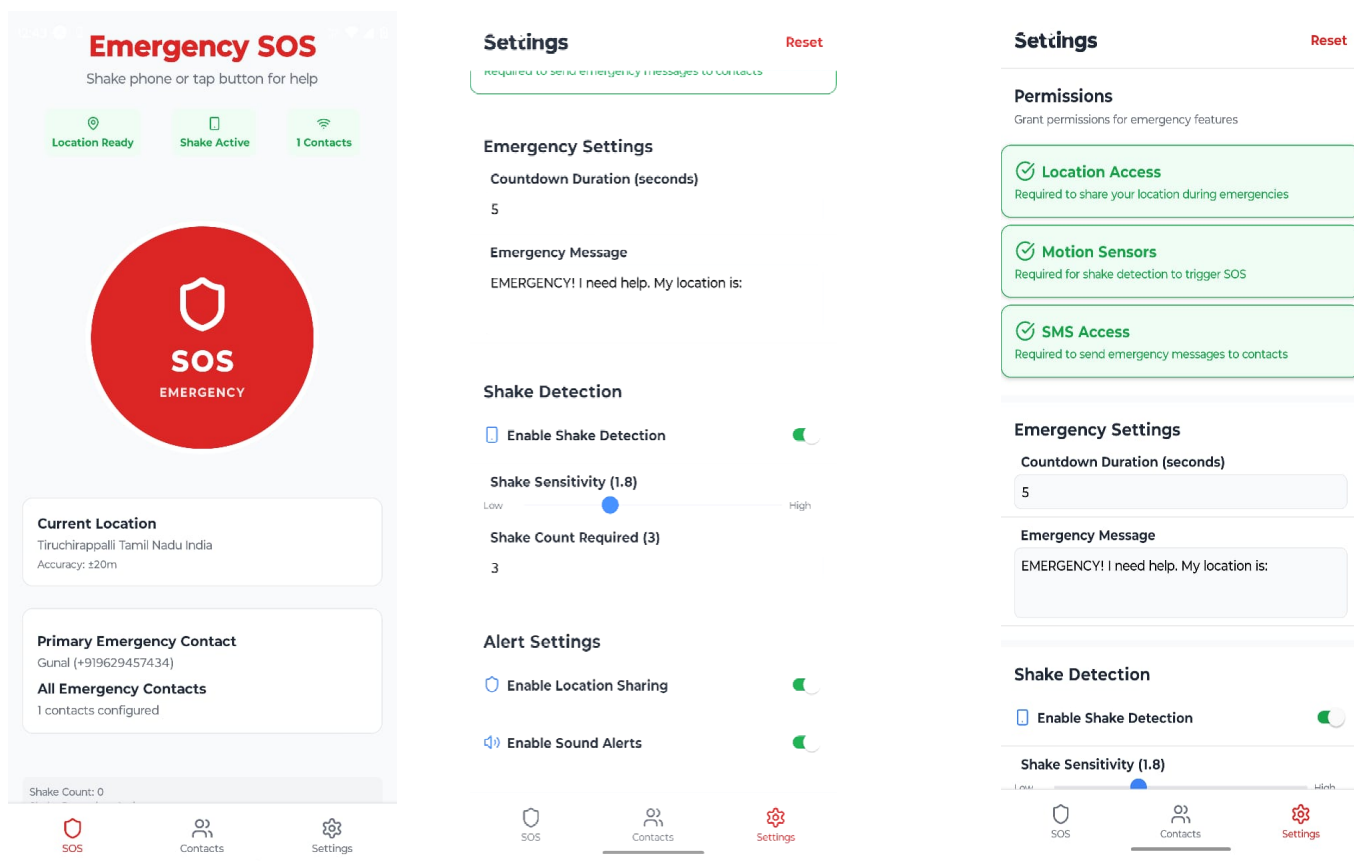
Emergency SOS

Shake phone or tap button for help

Location Ready
Shake Active
1 Contacts

SOS
EMERGENCY

Current Location
Tiruchirappalli Tamil Nadu India
Accuracy: ±20m

Primary Emergency Contact
Gunal (+919629457434)
All Emergency Contacts
1 contacts configured

Shake Count: 0

SOS
Contacts
Settings

Settings
Reset

Required to send emergency messages to contacts

Emergency Settings
Countdown Duration (seconds)
5
Emergency Message
EMERGENCY! I need help. My location is:

Shake Detection
Enable Shake Detection
Shake Sensitivity (1.8)
Low
High
Shake Count Required (3)
3

Alert Settings
Enable Location Sharing
Enable Sound Alerts

SOS
Contacts
Settings

Settings
Reset

Permissions
Grant permissions for emergency features

Location Access
Required to share your location during emergencies

Motion Sensors
Required for shake detection to trigger SOS

SMS Access
Required to send emergency messages to contacts

Emergency Settings
Countdown Duration (seconds)
5
Emergency Message
EMERGENCY! I need help. My location is:

Shake Detection
Enable Shake Detection
Shake Sensitivity (1.8)
Low
High

SOS
Contacts
Settings